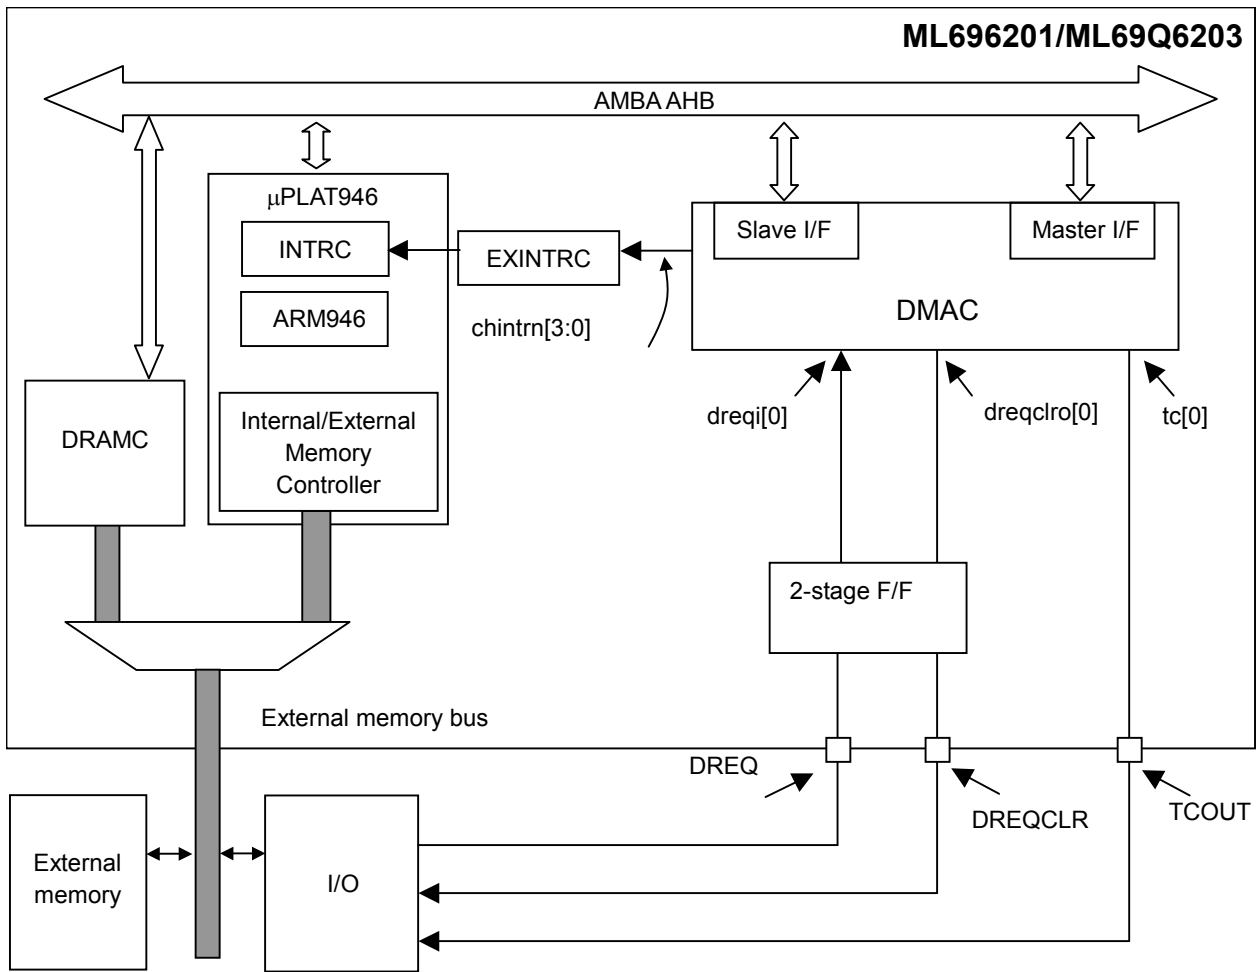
ML696201/ML69Q6203

AMBA AHB

μPLAT946

INTRC

ARM946

Internal/External Memory Controller

EXINTRC

chintrn[3:0]

Slave I/F

Master I/F

DMAC

dreqi[0]

dreqclro[0]

tc[0]

DRAMC

2-stage F/F

External memory bus

DREQ

DREQCLR

TCOUT

External memory

I/O